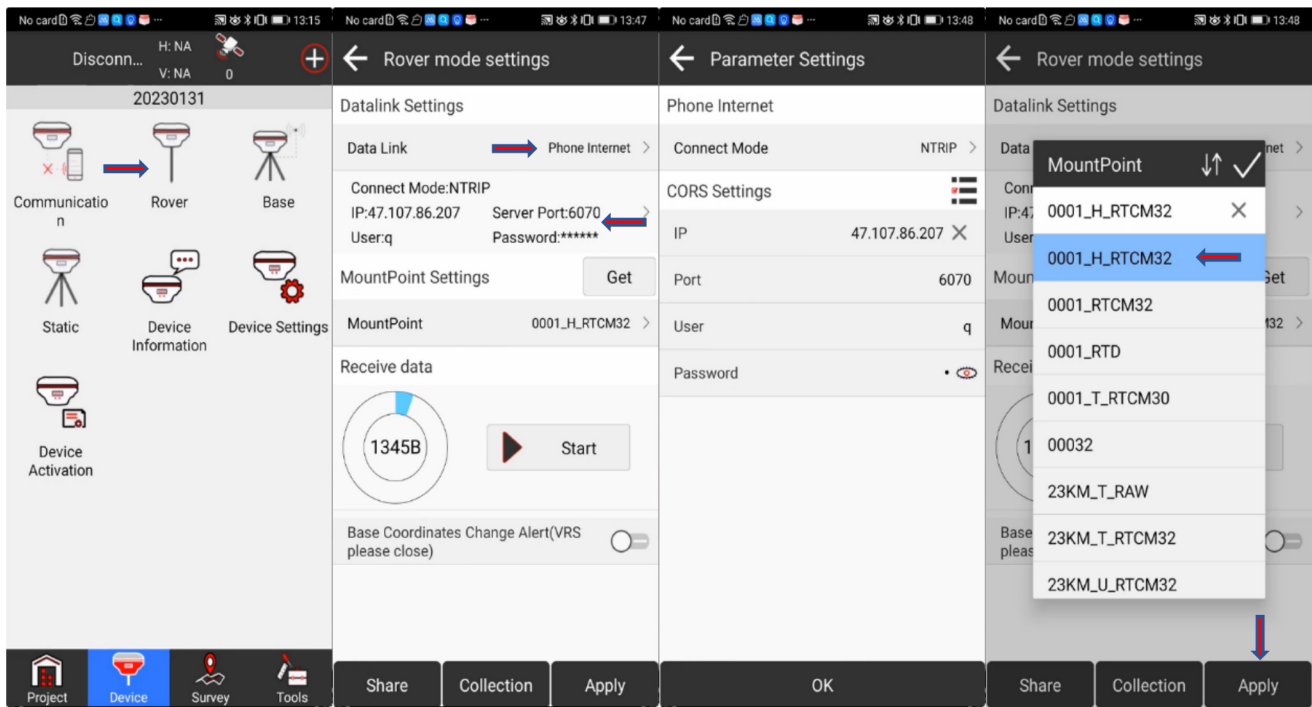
No card 13:15

Disconn... H: NA V: NA 0

20230131

Communication

Rover

Base

Static

Device Information

Device Settings

Device Activation

Project Device Survey Tools

No card 13:47

Rover mode settings

Datalink Settings

Data Link Phone Internet

Connect Mode:NTRIP
IP:47.107.86.207 Server Port:6070
User:q Password:******

MountPoint Settings Get

MountPoint 0001_H_RTCM32

Receive data

1345B

Start

Base Coordinates Change Alert(VRS please close)

Share Collection Apply

No card 13:48

Parameter Settings

Phone Internet

Connect Mode NTRIP

CORS Settings

IP 47.107.86.207

Port 6070

User q

Password •

OK

No card 13:48

Rover mode settings

Datalink Settings

Data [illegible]net

Conn
IP:47
User

Moun Get

Mour 32

Recei

1

Base
pleas

MountPoint

0001_H_RTCM32

0001_H_RTCM32

0001_RTCM32

0001_RTD

0001_T_RTCM30

00032

23KM_T_RAW

23KM_T_RTCM32

23KM_U_RTCM32

Share Collection Apply